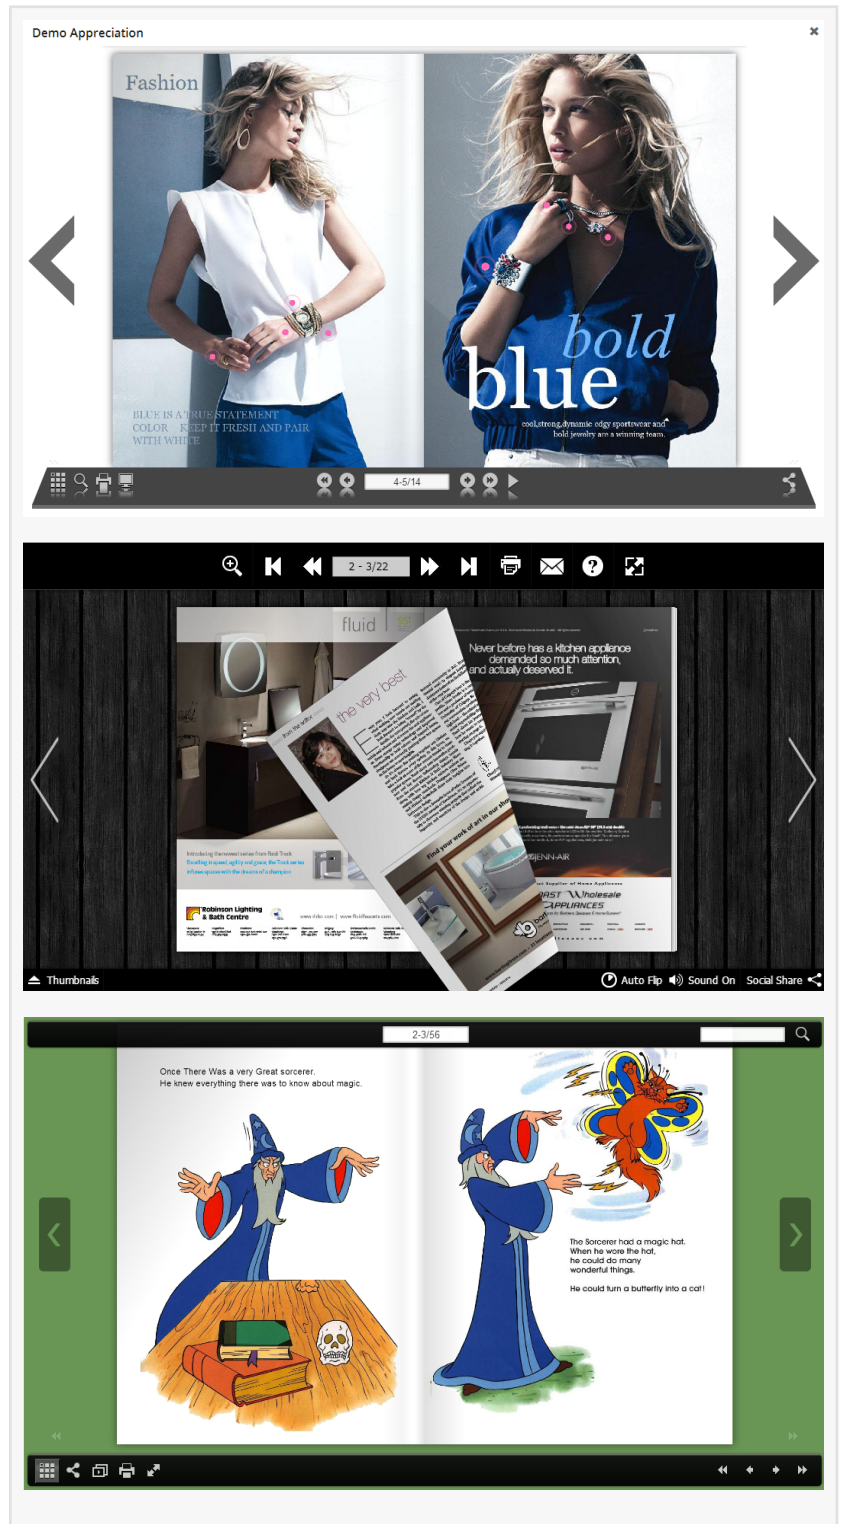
Demo Appreciation

×

Fashion

BLUE IS A TRUE STATEMENT COLOR KEEP IT FRESH AND PAIR WITH WHITE

bold
blue

cool,strong,dynamic edgy sportswear and bold jewelry are a winning team.

4-5/14

2 - 3/22

fluid

the very best

Never before has a kitchen appliance demanded so much attention, and actually deserved it.

Find your work of art in our showroom

JENN-AIR

Robinson Lighting & Bath Centre

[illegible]

Thumbnails

Auto Flip

Sound On

Social Share

2-3/56

Once There Was a very Great sorcerer.
He knew everything there was to know about magic.

The Sorcerer had a magic hat.
When he wore the hat,
he could do many
wonderful things.

He could turn a butterfly into a cat!